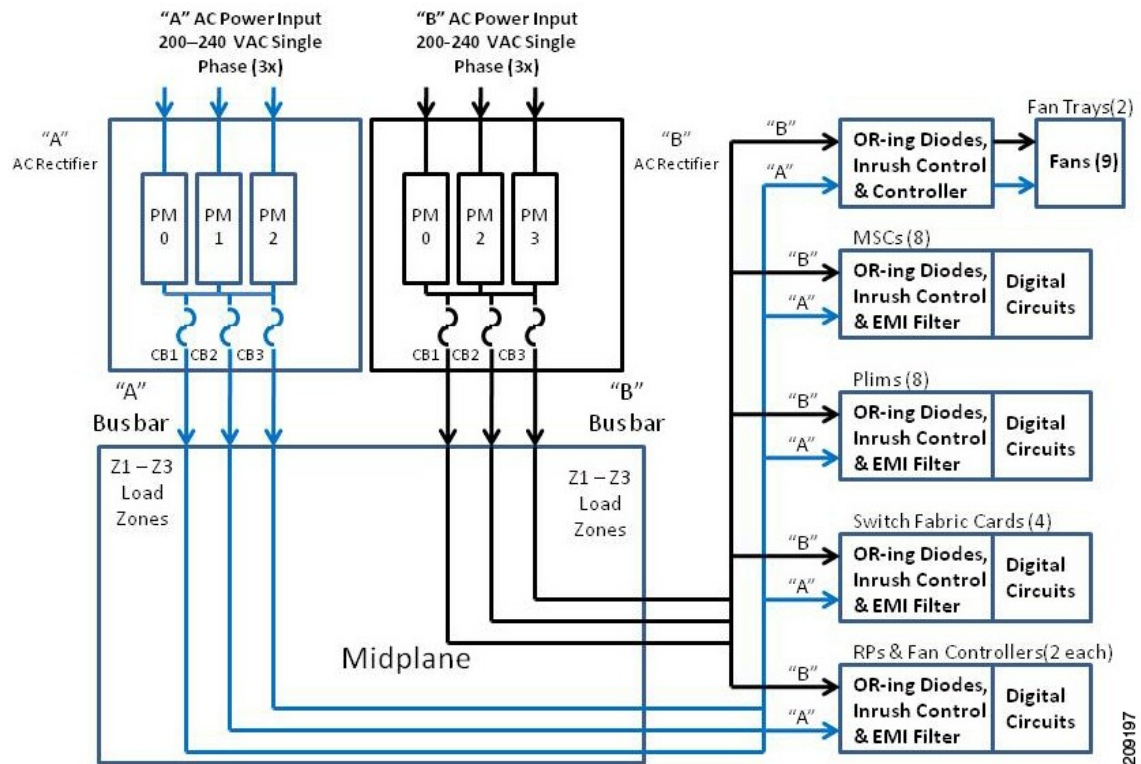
"A" AC Power Input 200–240 VAC Single Phase (3x)

"B" AC Power Input 200–240 VAC Single Phase (3x)

"A" AC Rectifier

PM 0
PM 1
PM 2

CB1 CB2 CB3

"B" AC Rectifier

PM 0
PM 2
PM 3

CB1 CB2 CB3

"A" Bus bar

"B" Bus bar

Z1 – Z3 Load Zones

Z1 – Z3 Load Zones

Midplane

Fan Trays(2)

"B"
"A"

OR-ing Diodes, Inrush Control & Controller

Fans (9)

MSCs (8)

"B"
"A"

OR-ing Diodes, Inrush Control & EMI Filter

Digital Circuits

Plims (8)

"B"
"A"

OR-ing Diodes, Inrush Control & EMI Filter

Digital Circuits

Switch Fabric Cards (4)

"B"
"A"

OR-ing Diodes, Inrush Control & EMI Filter

Digital Circuits

RPs & Fan Controllers(2 each)

"B"
"A"

OR-ing Diodes, Inrush Control & EMI Filter

Digital Circuits

209197